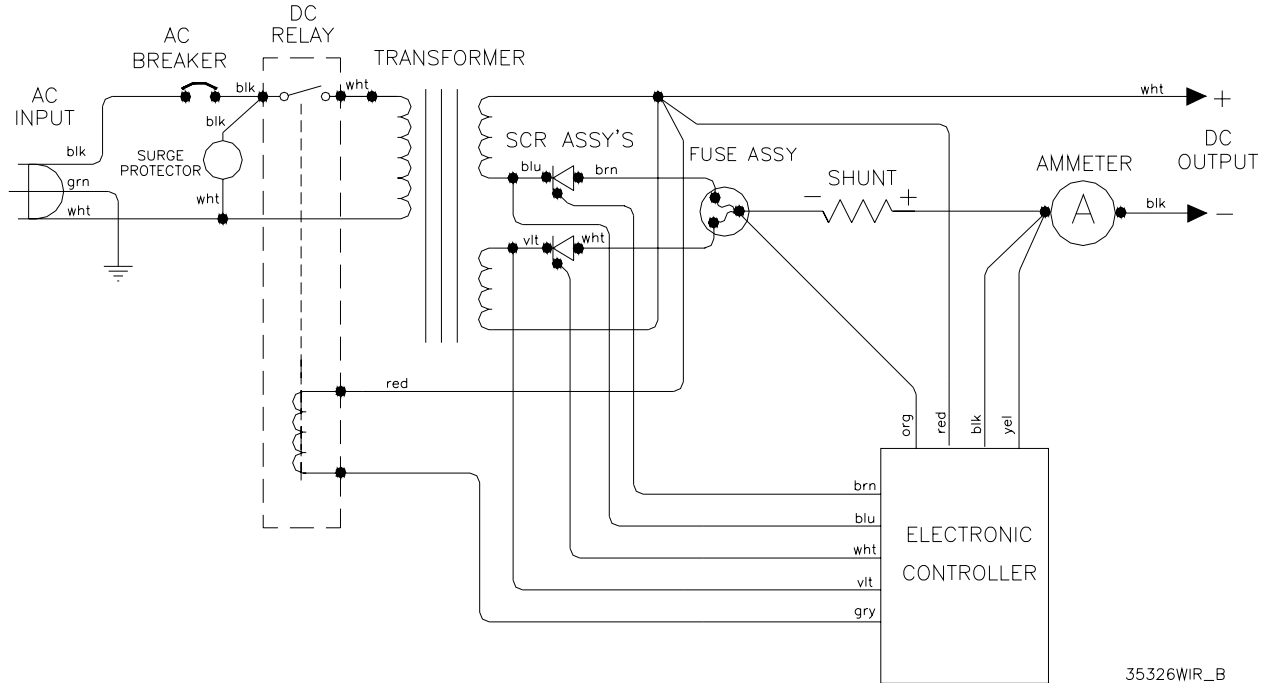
AC INPUT

AC BREAKER

DC RELAY

TRANSFORMER

blk

grn

wht

blk

blk

SURGE PROTECTOR

wht

wht

SCR ASSY'S

blu

brn

vlt

wht

FUSE ASSY

wht

+

DC OUTPUT

SHUNT

−

+

AMMETER

A

blk

−

red

org

red

blk

yel

brn

blu

wht

vlt

gry

ELECTRONIC CONTROLLER

35326WIR_B